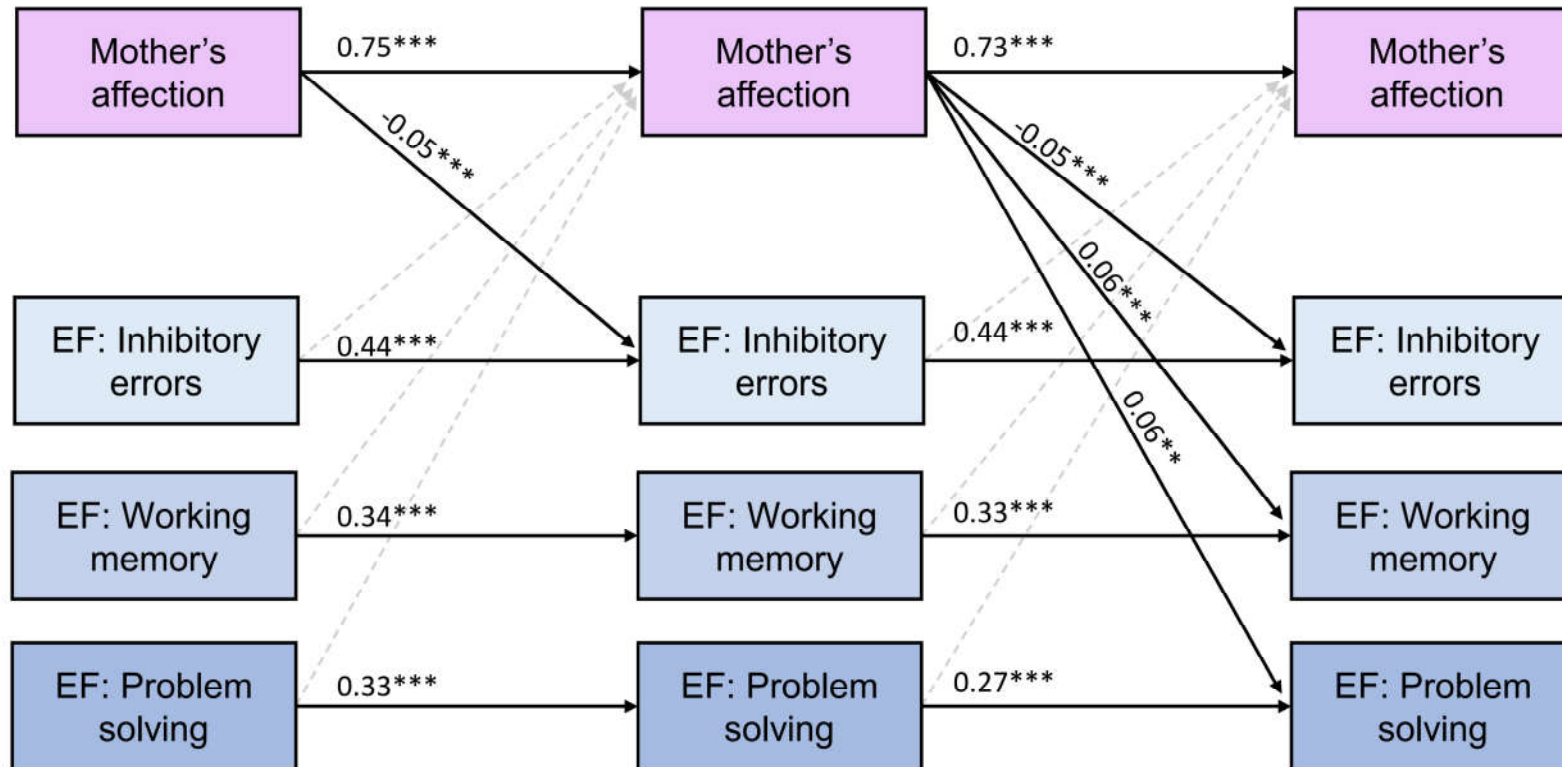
Mother's affection

0.75***

Mother's affection

0.73***

Mother's affection

-0.05***

-0.05***

0.06***

0.06**

EF: Inhibitory errors

0.44***

EF: Inhibitory errors

0.44***

EF: Inhibitory errors

EF: Working memory

0.34***

EF: Working memory

0.33***

EF: Working memory

EF: Problem solving

0.33***

EF: Problem solving

0.27***

EF: Problem solving